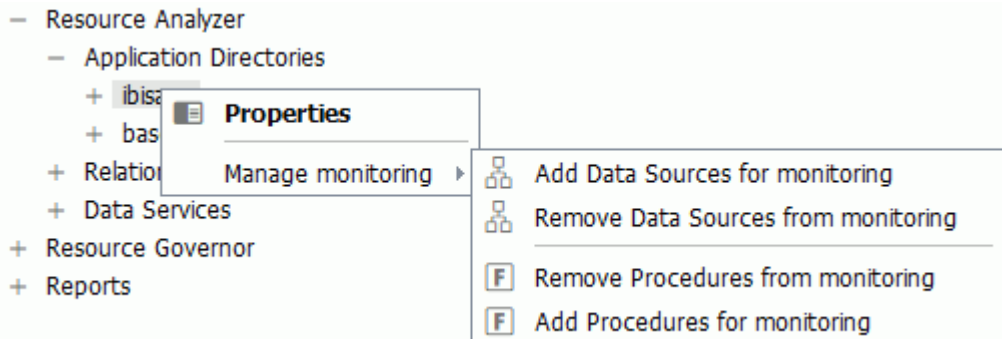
− Resource Analyzer
− Application Directories
+ ibisa
+ bas
+ Relatio
+ Data Services
+ Resource Governor
+ Reports

Properties

Manage monitoring ▸

Add Data Sources for monitoring
Remove Data Sources from monitoring

F Remove Procedures from monitoring
F Add Procedures for monitoring